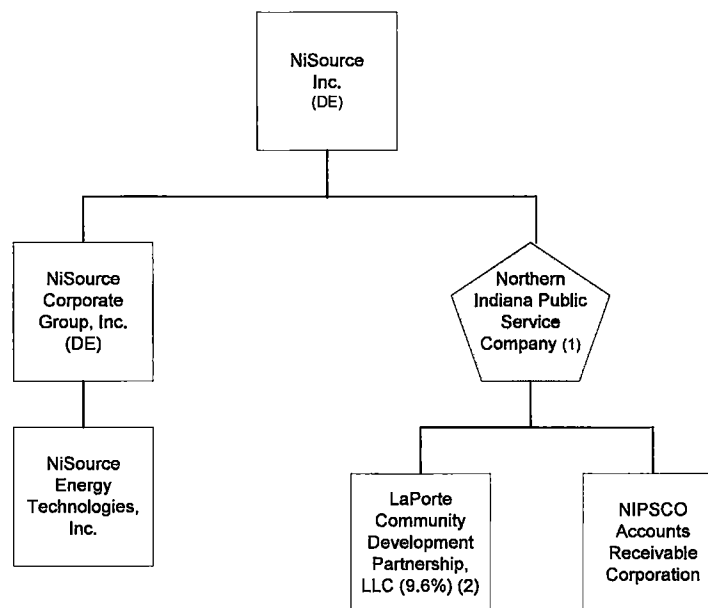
NiSource Inc. (DE)

NiSource Corporate Group, Inc. (DE)

Northern Indiana Public Service Company (1)

NiSource Energy Technologies, Inc.

LaPorte Community Development Partnership, LLC (9.6%) (2)

NIPSCO Accounts Receivable Corporation